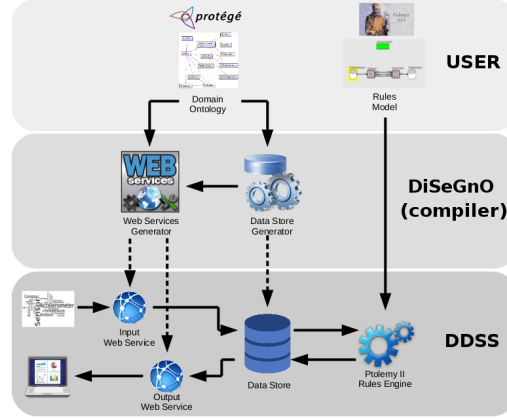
protégé

Domain Ontology

Rules Model

USER

WEB services

Web Services Generator

Data Store Generator

DiSeGnO (compiler)

Input Web Service

Data Store

Ptolemy II Rules Engine

DDSS

Output Web Service